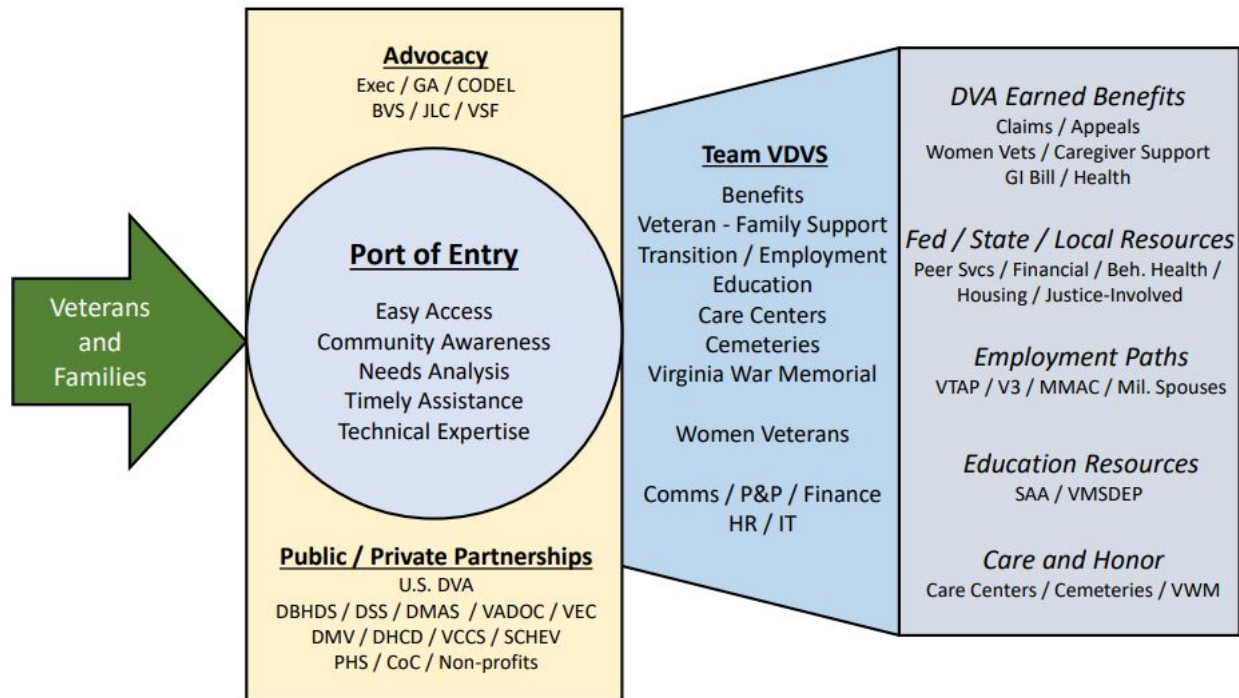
Veterans and Families

Advocacy
Exec / GA / CODEL
BVS / JLC / VSF

Port of Entry
Easy Access
Community Awareness
Needs Analysis
Timely Assistance
Technical Expertise

Public / Private Partnerships
U.S. DVA
DBHDS / DSS / DMAS / VADOC / VEC
DMV / DHCD / VCCS / SCHEV
PHS / CoC / Non-profits

Team VDVS
Benefits
Veteran - Family Support
Transition / Employment
Education
Care Centers
Cemeteries
Virginia War Memorial

Women Veterans

Comms / P&P / Finance
HR / IT

DVA Earned Benefits
Claims / Appeals
Women Vets / Caregiver Support
GI Bill / Health

Fed / State / Local Resources
Peer Svcs / Financial / Beh. Health / Housing / Justice-Involved

Employment Paths
VTAP / V3 / MMAC / Mil. Spouses

Education Resources
SAA / VMSDEP

Care and Honor
Care Centers / Cemeteries / VWM